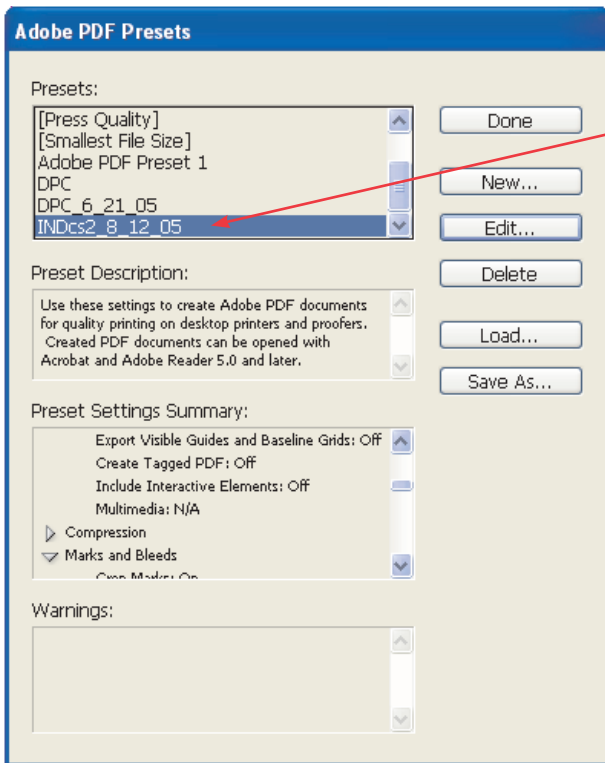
Adobe PDF Presets

Presets:

[Press Quality]
[Smallest File Size]
Adobe PDF Preset 1
DPC
DPC_6_21_05
INDcs2_8_12_05

Done

New...

Edit...

Delete

Load...

Save As...

Preset Description:

Use these settings to create Adobe PDF documents for quality printing on desktop printers and proofers. Created PDF documents can be opened with Acrobat and Adobe Reader 5.0 and later.

Preset Settings Summary:

Export Visible Guides and Baseline Grids: Off
Create Tagged PDF: Off
Include Interactive Elements: Off
Multimedia: N/A
Compression
Marks and Bleeds
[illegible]

Warnings: